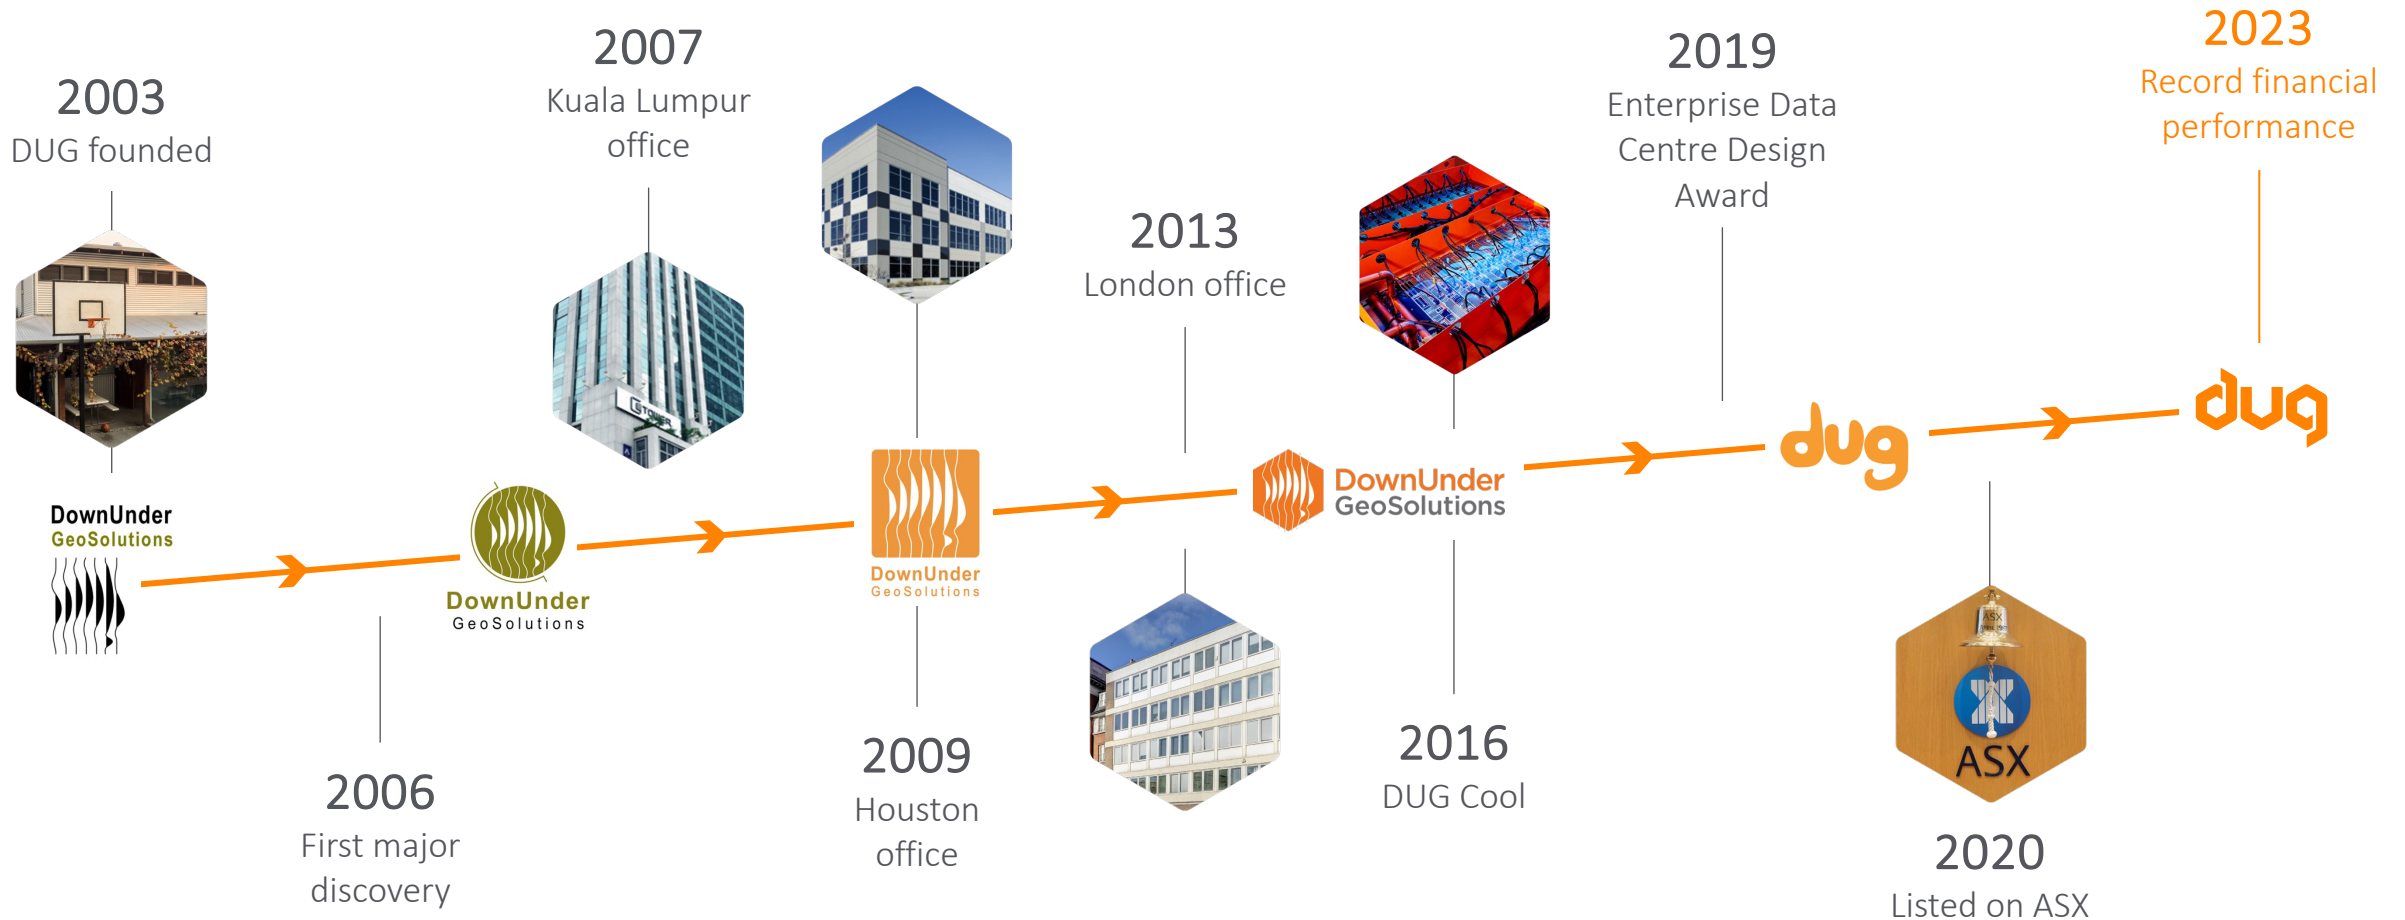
2003
DUG founded

DownUnder
GeoSolutions

2006
First major discovery

DownUnder
GeoSolutions

2007
Kuala Lumpur office

G TOWER

2009
Houston office

DownUnder
GeoSolutions

2013
London office

DownUnder
GeoSolutions

2016
DUG Cool

2019
Enterprise Data Centre Design Award

dug

2020
Listed on ASX

ASX

2023
Record financial performance

dug